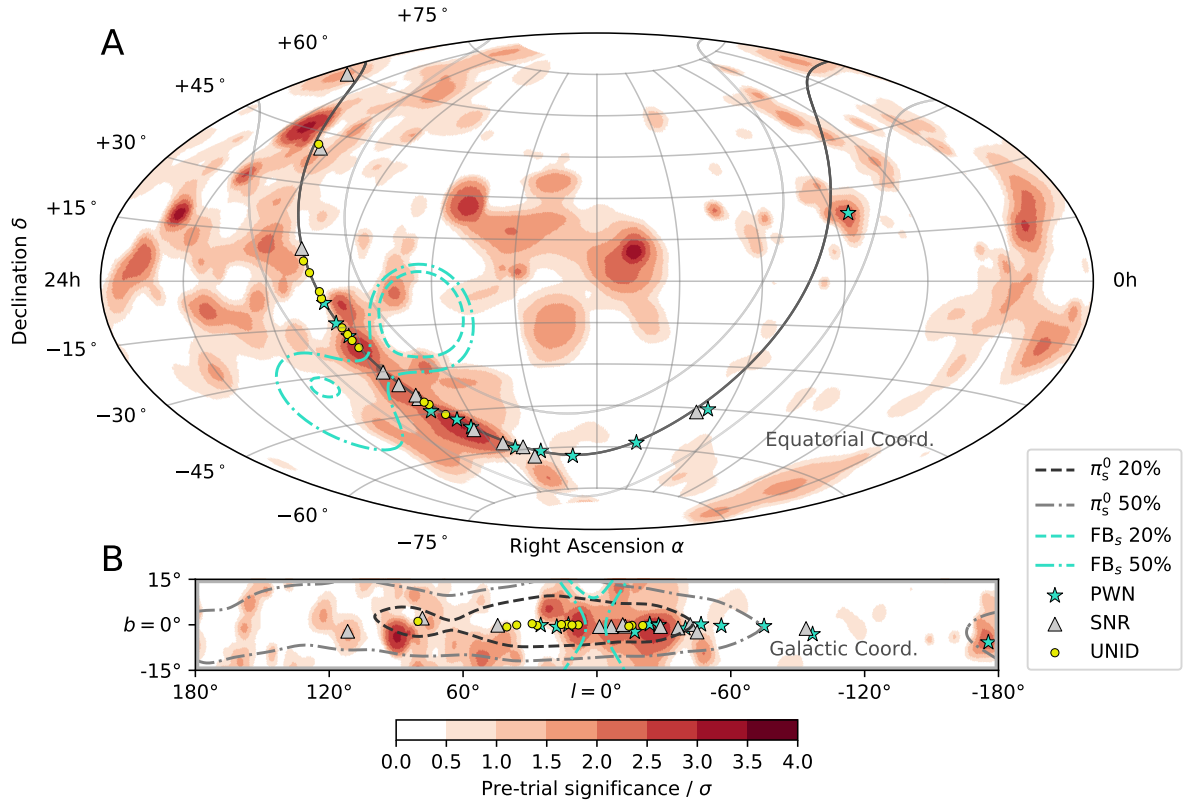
A

+75°
+60°
+45°
+30°
+15°
Declination $\delta$
24h
0h
-15°
-30°
-45°
-60°
-75°
Right Ascension $\alpha$
Equatorial Coord.

$\pi_s^0$ 20%
$\pi_s^0$ 50%
FB$_s$ 20%
FB$_s$ 50%
PWN
SNR
UNID

B
15°
$b = 0°$
-15°
Galactic Coord.
180°
120°
60°
$l = 0°$
-60°
-120°
-180°

0.0
0.5
1.0
1.5
2.0
2.5
3.0
3.5
4.0
Pre-trial significance / $\sigma$